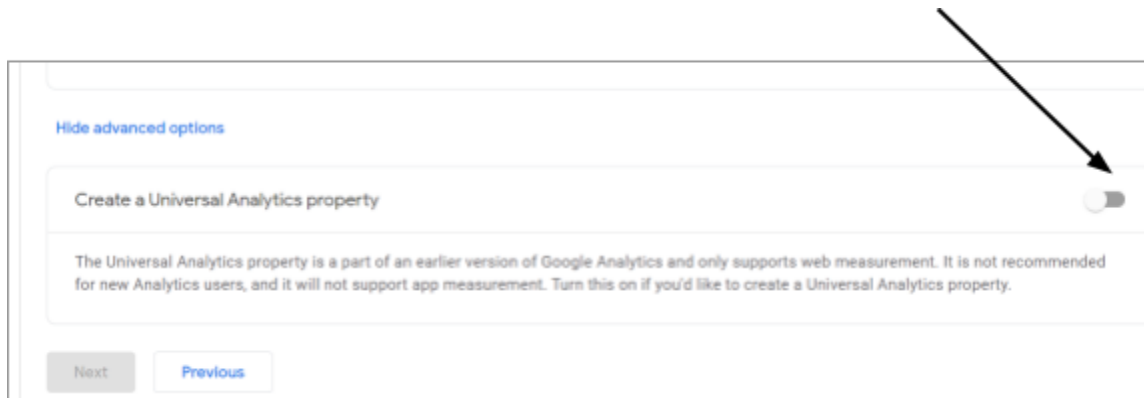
Hide advanced options

Create a Universal Analytics property

The Universal Analytics property is a part of an earlier version of Google Analytics and only supports web measurement. It is not recommended for new Analytics users, and it will not support app measurement. Turn this on if you'd like to create a Universal Analytics property.

Next

Previous